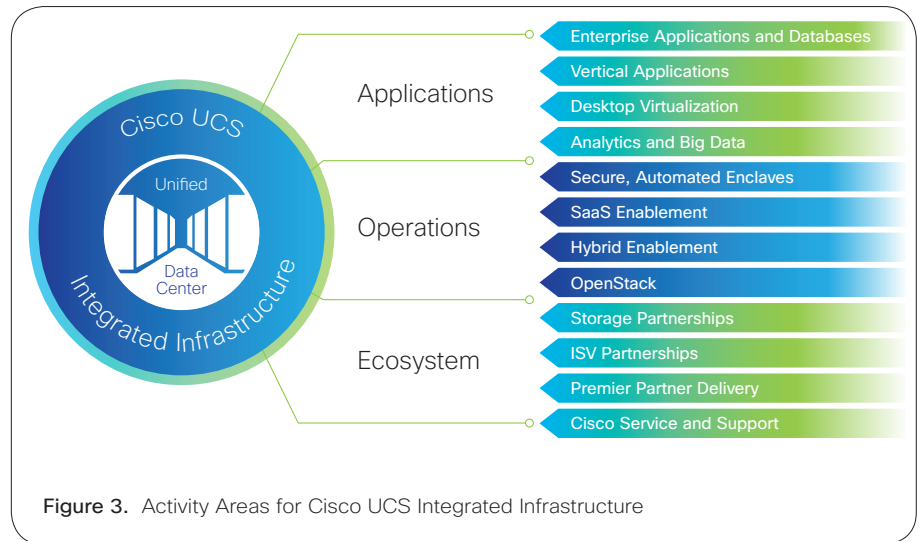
Cisco UCS

Unified

Data Center

Integrated Infrastructure

Applications

Operations

Ecosystem

Enterprise Applications and Databases

Vertical Applications

Desktop Virtualization

Analytics and Big Data

Secure, Automated Enclaves

SaaS Enablement

Hybrid Enablement

OpenStack

Storage Partnerships

ISV Partnerships

Premier Partner Delivery

Cisco Service and Support

Figure 3. Activity Areas for Cisco UCS Integrated Infrastructure